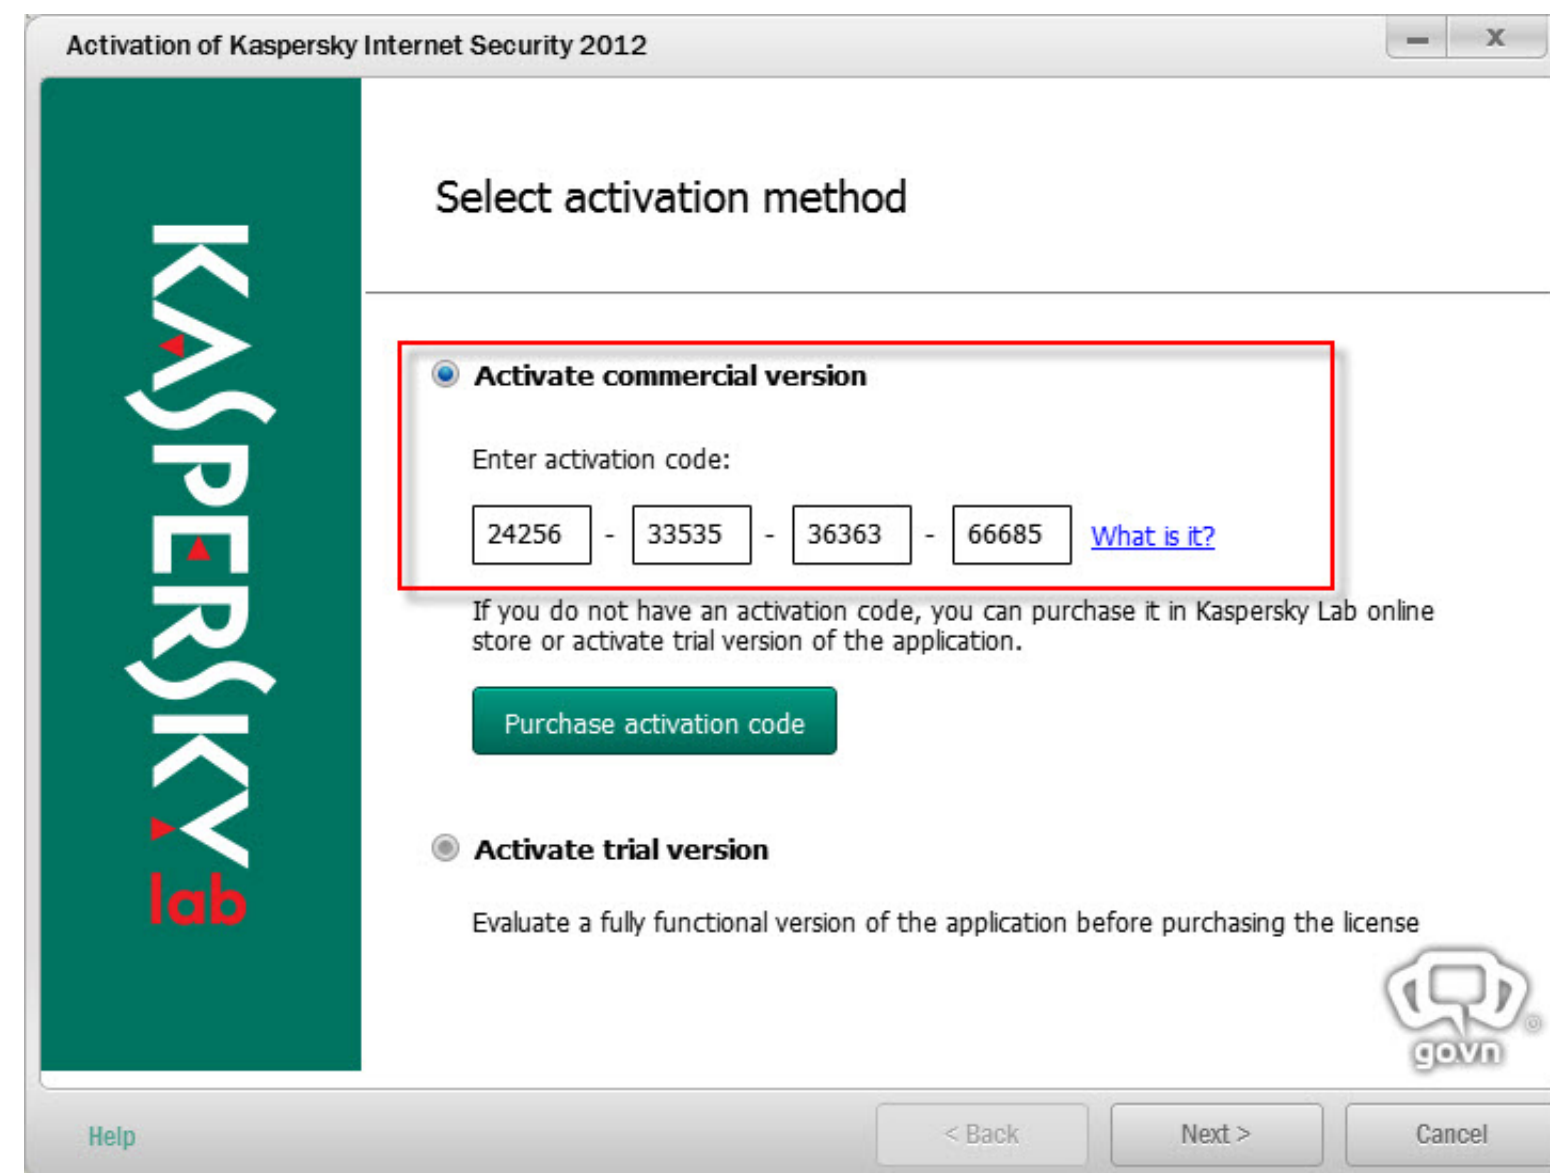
Activation of Kaspersky Internet Security 2012

KASPERSKY lab

Select activation method

Activate commercial version

Enter activation code:

24256 - 33535 - 36363 - 66685 What is it?

If you do not have an activation code, you can purchase it in Kaspersky Lab online store or activate trial version of the application.

Purchase activation code

Activate trial version

Evaluate a fully functional version of the application before purchasing the license

govn

Help

< Back

Next >

Cancel